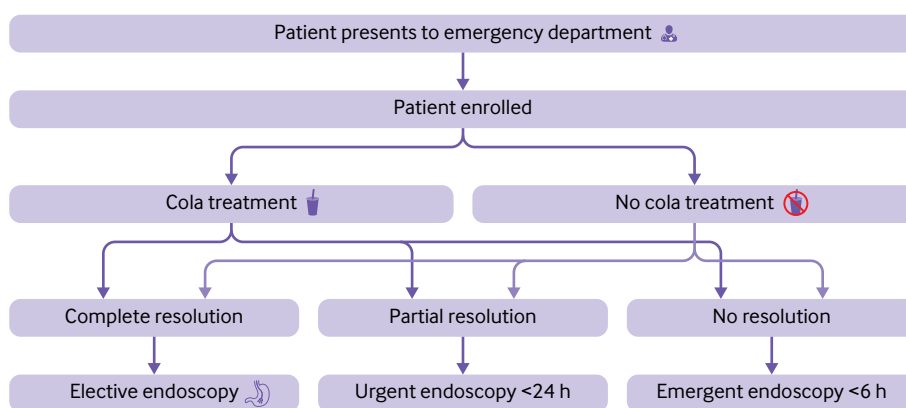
Patient presents to emergency department

Patient enrolled

Cola treatment

No cola treatment

Complete resolution

Partial resolution

No resolution

Elective endoscopy

Urgent endoscopy <24 h

Emergent endoscopy <6 h